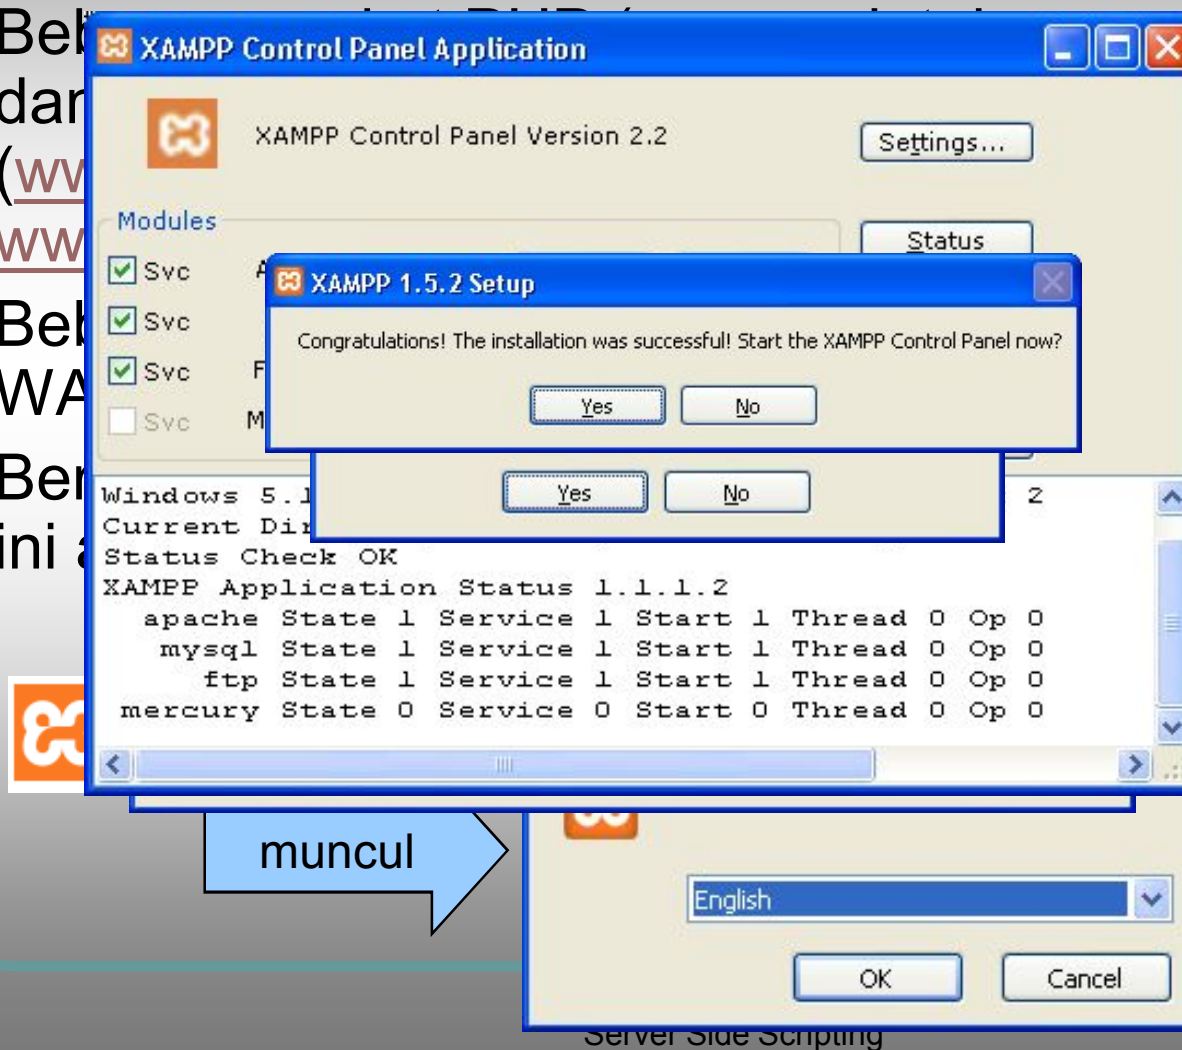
Beb
dar
(ww
ww
Beb
WA
Ber
ini a

XAMPP Control Panel Application

XAMPP Control Panel Version 2.2

Settings...

Modules

Status

Svc
Svc
Svc F
Svc M

XAMPP 1.5.2 Setup

Congratulations! The installation was successful! Start the XAMPP Control Panel now?

Yes No

Yes No

Windows 5.1 2
Current Dir
Status Check OK
XAMPP Application Status 1.1.1.2
apache State 1 Service 1 Start 1 Thread 0 Op 0
mysql State 1 Service 1 Start 1 Thread 0 Op 0
ftp State 1 Service 1 Start 1 Thread 0 Op 0
mercury State 0 Service 0 Start 0 Thread 0 Op 0

muncul

English

OK Cancel

Server Side Scripting